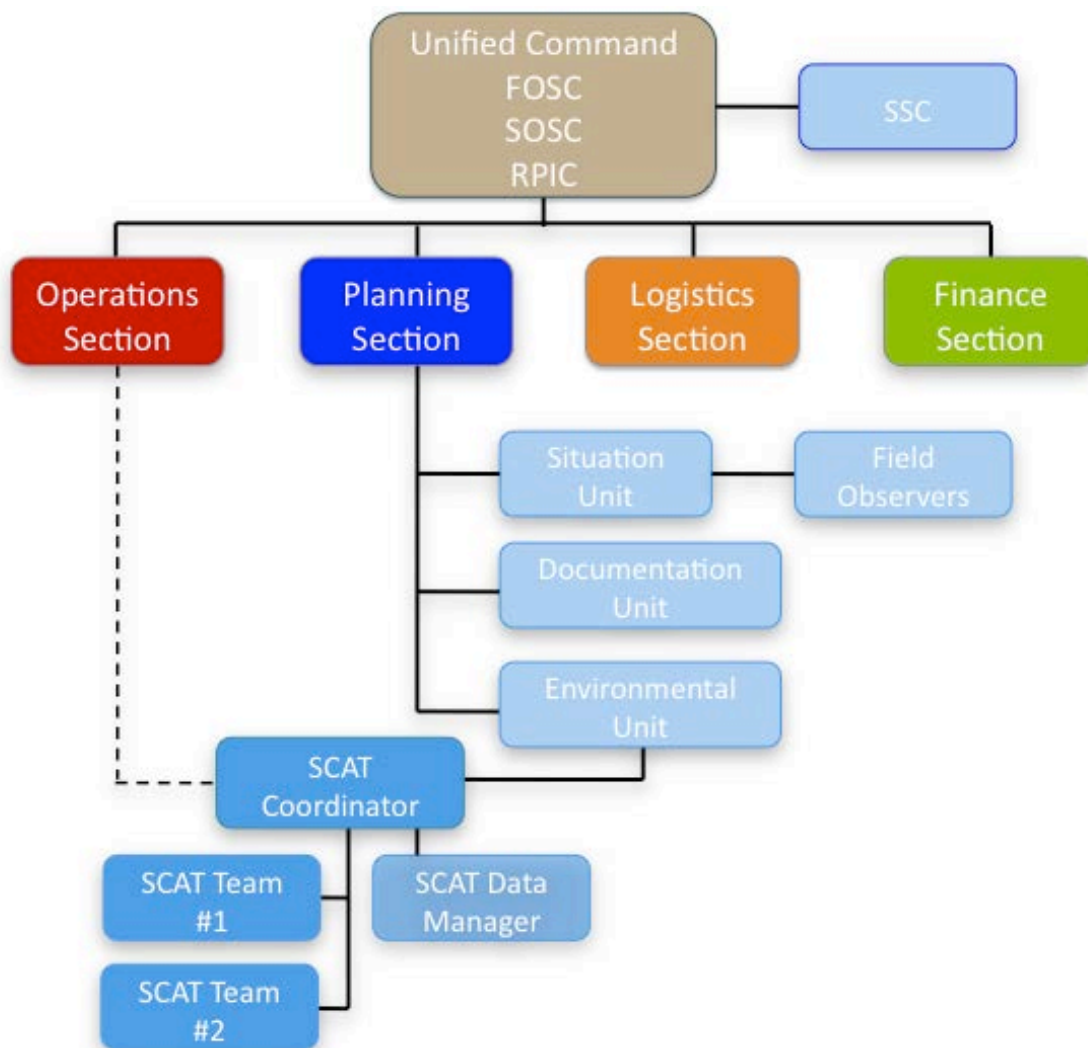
Unified Command
FOSC
SOSC
RPIC

SSC

Operations Section

Planning Section

Logistics Section

Finance Section

Situation Unit

Field Observers

Documentation Unit

Environmental Unit

SCAT Coordinator

SCAT Team #1

SCAT Data Manager

SCAT Team #2